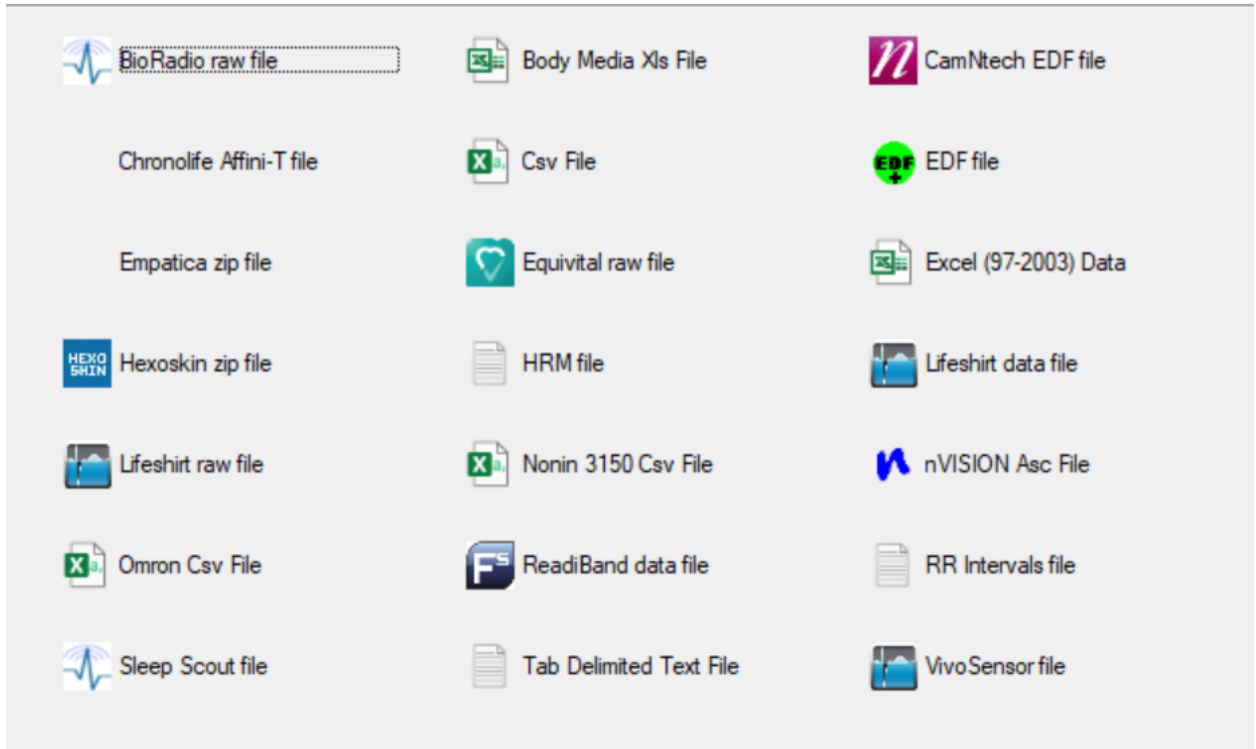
BioRadio raw file
Body Media Xls File
CamNtech EDF file
Chronolife Affini-T file
Csv File
EDF file
Empatica zip file
Equivital raw file
Excel (97-2003) Data
Hexoskin zip file
HRM file
Lifeshirt data file
Lifeshirt raw file
Nonin 3150 Csv File
nVISION Asc File
Omron Csv File
ReadiBand data file
RR Intervals file
Sleep Scout file
Tab Delimited Text File
VivoSensor file